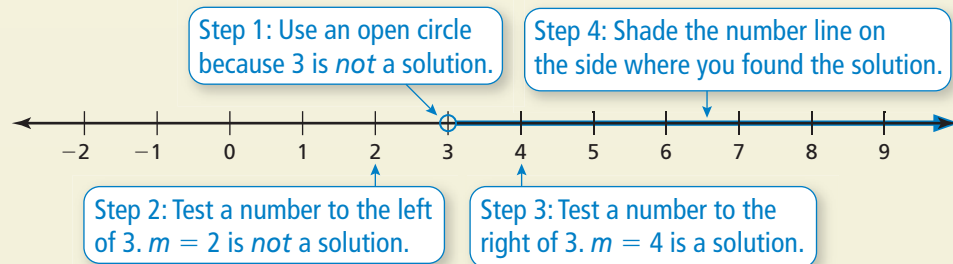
Step 1: Use an open circle because 3 is *not* a solution.

Step 4: Shade the number line on the side where you found the solution.

−2 −1 0 1 2 3 4 5 6 7 8 9

Step 2: Test a number to the left of 3. $m = 2$ is *not* a solution.

Step 3: Test a number to the right of 3. $m = 4$ is a solution.